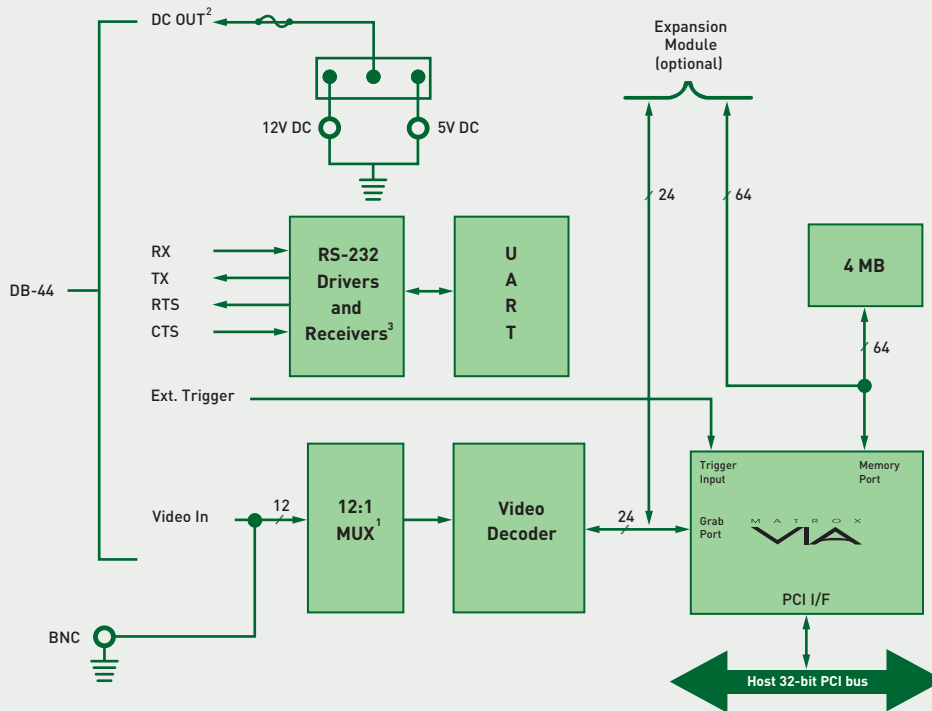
DC OUT$^2$

12V DC

5V DC

Expansion Module (optional)

24

64

DB-44

RX

TX

RTS

CTS

RS-232 Drivers and Receivers$^3$

U A R T

4 MB

64

Ext. Trigger

Video In

12

12:1 MUX$^1$

Video Decoder

24

Trigger Input

Memory Port

Grab Port

MATROX

VIA

PCI I/F

BNC

Host 32-bit PCI bus